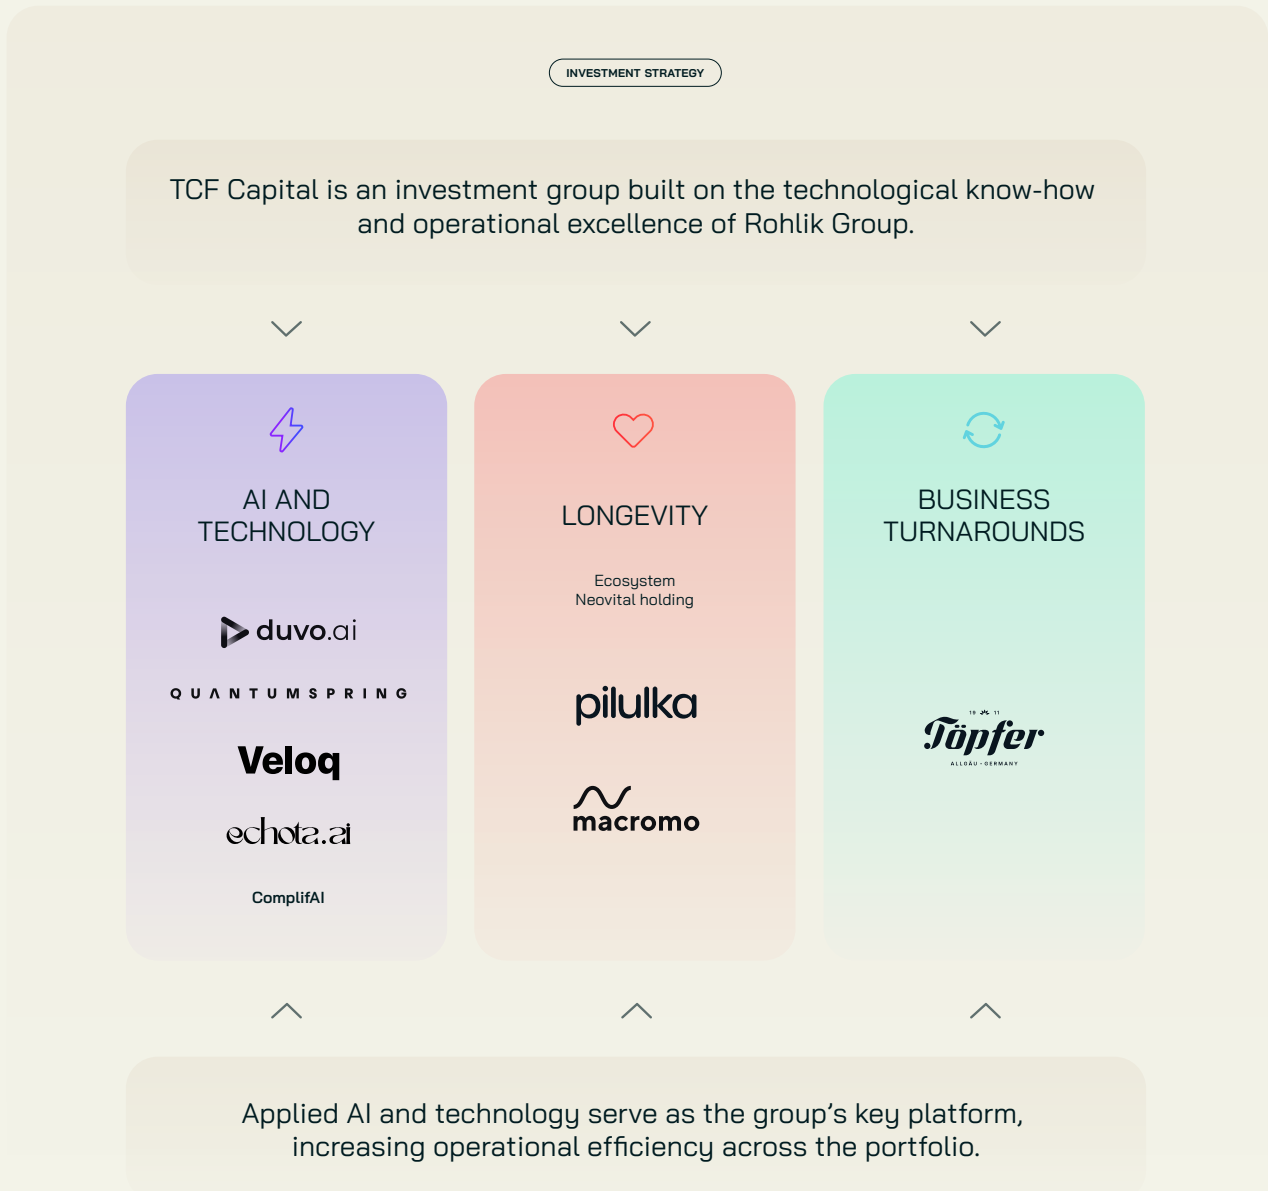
INVESTMENT STRATEGY

TCF Capital is an investment group built on the technological know-how and operational excellence of Rohlik Group.

AI AND TECHNOLOGY

duvo.ai

QUANTUMSPRING

Veloq

echota.ai

ComplifAI

LONGEVITY

Ecosystem Neovital holding

pilulka

macromo

BUSINESS TURNAROUNDS

19 11

Töpfer

ALLGÄU · GERMANY

Applied AI and technology serve as the group's key platform, increasing operational efficiency across the portfolio.